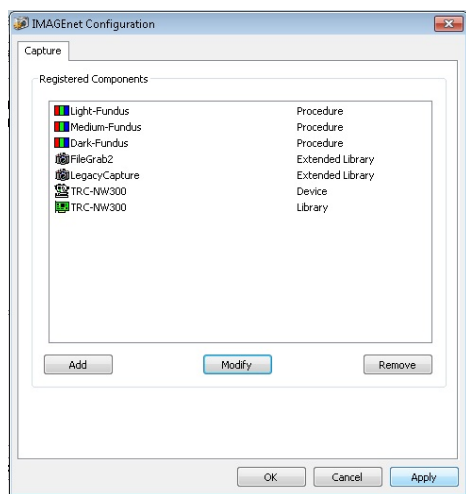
IMAGEnet Configuration

Capture

Registered Components

| | |
|---|---|
| Light-Fundus | Procedure |
| Medium-Fundus | Procedure |
| Dark-Fundus | Procedure |
| FileGrab2 | Extended Library |
| LegacyCapture | Extended Library |
| TRC-NW300 | Device |
| TRC-NW300 | Library |

Add Modify Remove

OK Cancel Apply